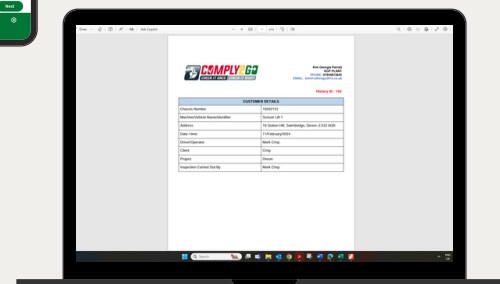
Next

COMPLY2GO

Kim Georgia Parish
GCP PLANT
PHONE: 07594033666
EMAIL: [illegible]

History ID : 156

| CUSTOMER DETAILS | |
|---|---|
| Chassis Number | 15001112 |
| Machine/Vehicle Name/Identifier | Scissor Lift 1 |
| Address | 19 Station Hill, Swimbridge, Devon, EX32 0QN |
| Date / time | 11/February/2024 |
| Driver/Operator | Mark Crisp |
| Client | Crisp |
| Project | Devon |
| Inspection Carried Out By | Mark Crisp |

Search